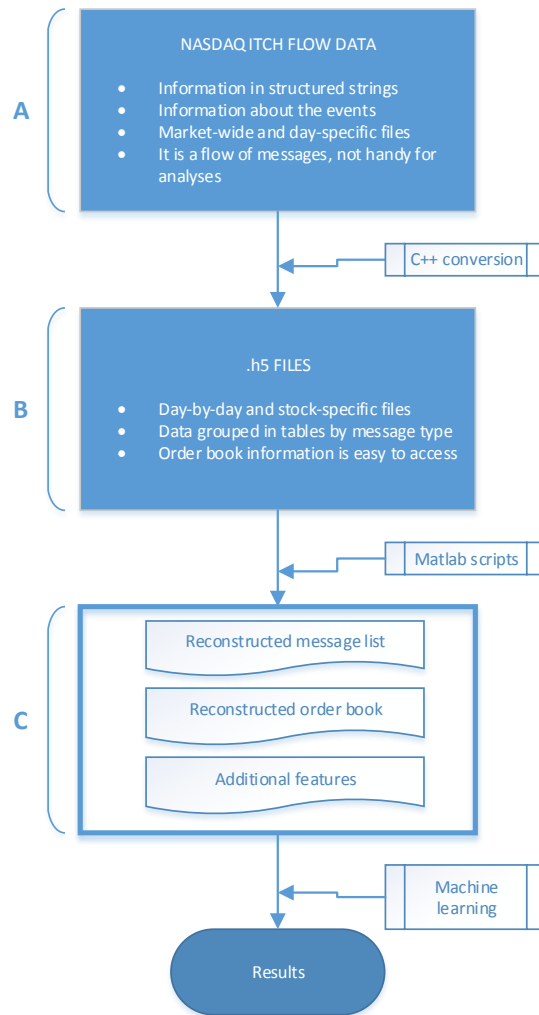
A

NASDAQ ITCH FLOW DATA

- Information in structured strings
- Information about the events
- Market-wide and day-specific files
- It is a flow of messages, not handy for analyses

C++ conversion

B

.h5 FILES

- Day-by-day and stock-specific files
- Data grouped in tables by message type
- Order book information is easy to access

Matlab scripts

C

Reconstructed message list

Reconstructed order book

Additional features

Machine learning

Results